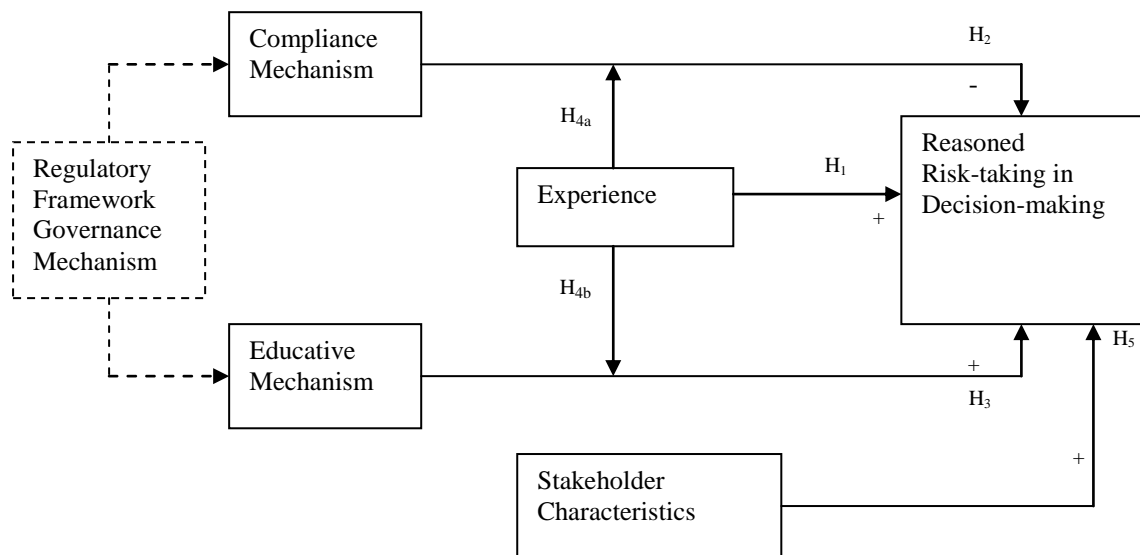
Compliance Mechanism

$H_2$

-

$H_{4a}$

Regulatory Framework Governance Mechanism

Experience

$H_1$

+

Reasoned Risk-taking in Decision-making

$H_{4b}$

Educative Mechanism

+

$H_5$

$H_3$

+

Stakeholder Characteristics